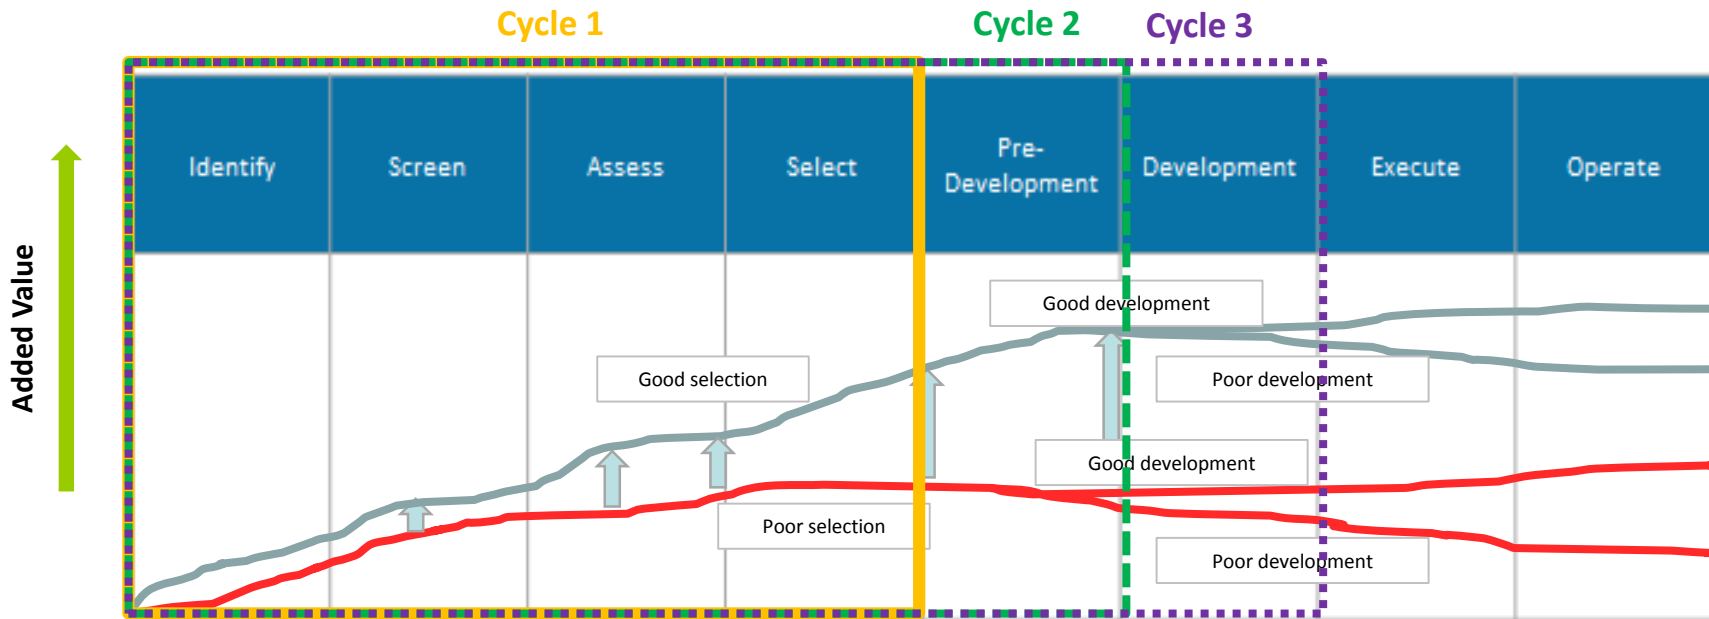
Cycle 1
Cycle 2
Cycle 3

Added Value

| Identify | Screen | Assess | Select | Pre-Development | Development | Execute | Operate |
|---|---|---|---|---|---|---|---|

Good development

Good selection

Poor development

Good development

Poor selection

Poor development